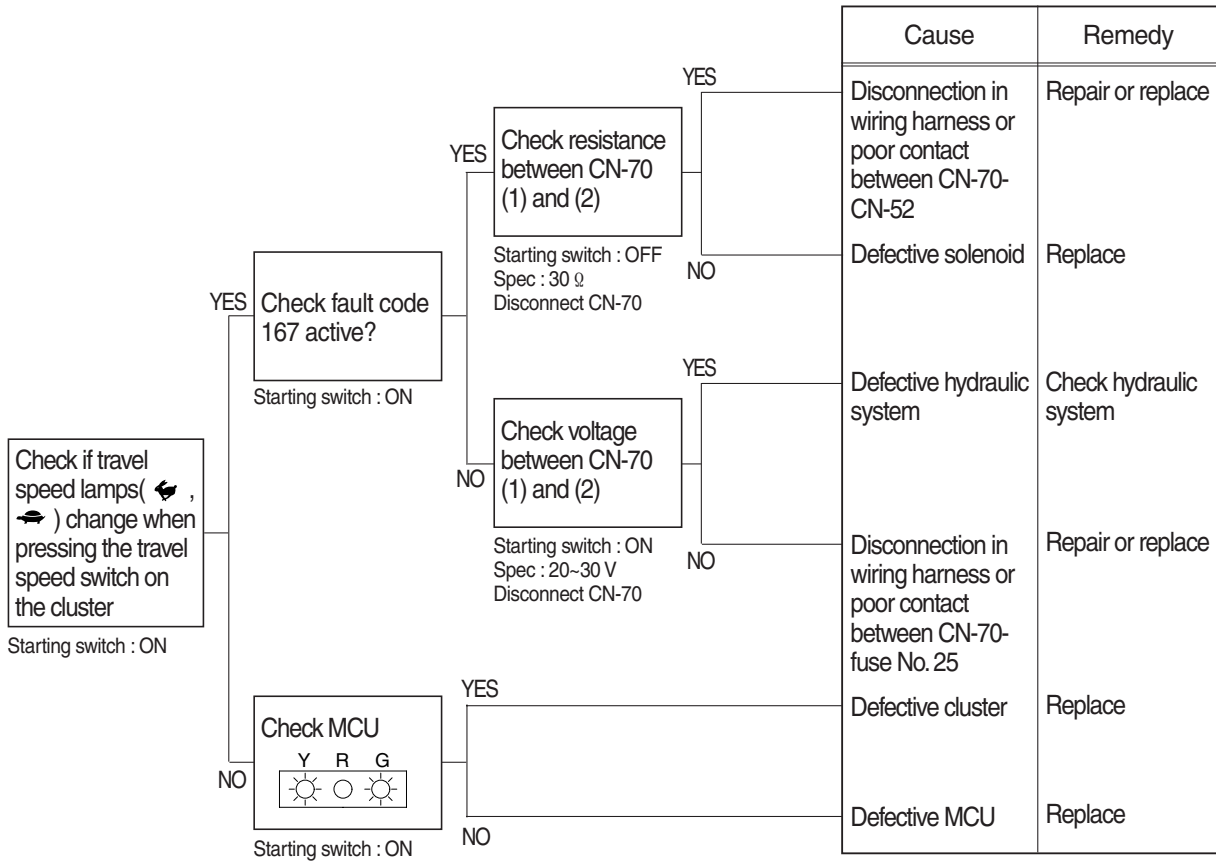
Check if travel speed lamps( , ) change when pressing the travel speed switch on the cluster

Starting switch : ON

YES

Check fault code 167 active?

Starting switch : ON

YES

Check resistance between CN-70 (1) and (2)

Starting switch : OFF
Spec : 30 Ω
Disconnect CN-70

YES

NO

NO

Check voltage between CN-70 (1) and (2)

Starting switch : ON
Spec : 20~30 V
Disconnect CN-70

YES

NO

NO

Check MCU

Y R G

Starting switch : ON

YES

NO

| Cause | Remedy |
|---|---|
| Disconnection in wiring harness or poor contact between CN-70-CN-52 | Repair or replace |
| Defective solenoid | Replace |
| Defective hydraulic system | Check hydraulic system |
| Disconnection in wiring harness or poor contact between CN-70-fuse No. 25 | Repair or replace |
| Defective cluster | Replace |
| Defective MCU | Replace |